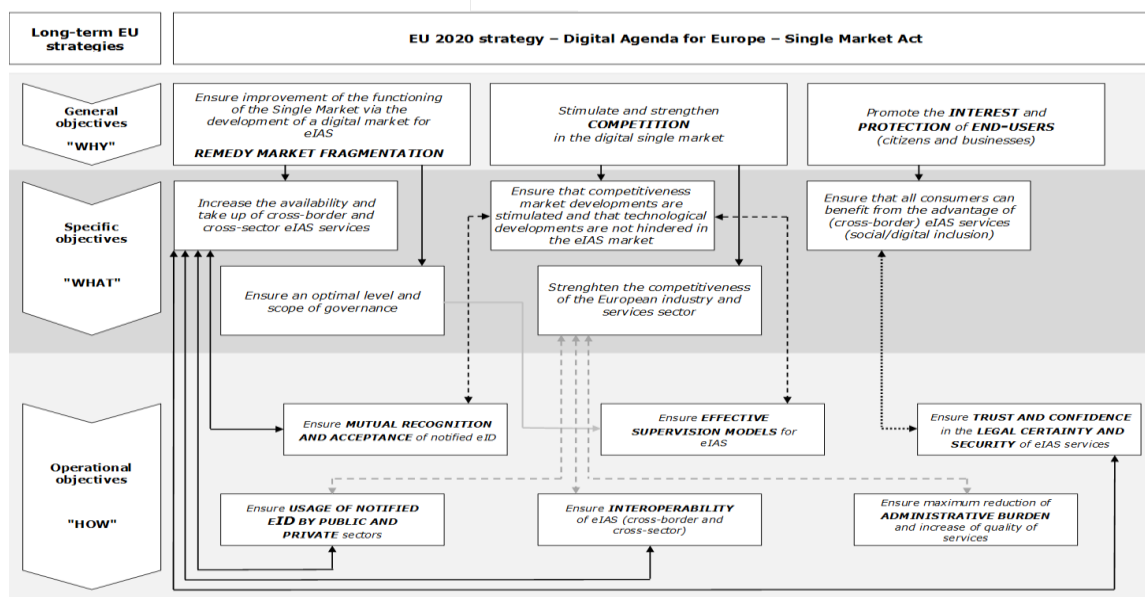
Long-term EU strategies

EU 2020 strategy – Digital Agenda for Europe – Single Market Act

General objectives
"WHY"

Ensure improvement of the functioning of the Single Market via the development of a digital market for eIAS
REMEDY MARKET FRAGMENTATION

Stimulate and strengthen COMPETITION in the digital single market

Promote the INTEREST and PROTECTION of END-USERS (citizens and businesses)

Specific objectives
"WHAT"

Increase the availability and take up of cross-border and cross-sector eIAS services

Ensure that competitiveness market developments are stimulated and that technological developments are not hindered in the eIAS market

Ensure that all consumers can benefit from the advantage of (cross-border) eIAS services (social/digital inclusion)

Ensure an optimal level and scope of governance

Strenghten the competitiveness of the European industry and services sector

Operational objectives
"HOW"

Ensure MUTUAL RECOGNITION AND ACCEPTANCE of notified eID

Ensure EFFECTIVE SUPERVISION MODELS for eIAS

Ensure TRUST AND CONFIDENCE in the LEGAL CERTAINTY AND SECURITY of eIAS services

Ensure USAGE OF NOTIFIED eID BY PUBLIC AND PRIVATE sectors

Ensure INTEROPERABILITY of eIAS (cross-border and cross-sector)

Ensure maximum reduction of ADMINISTRATIVE BURDEN and increase of quality of services